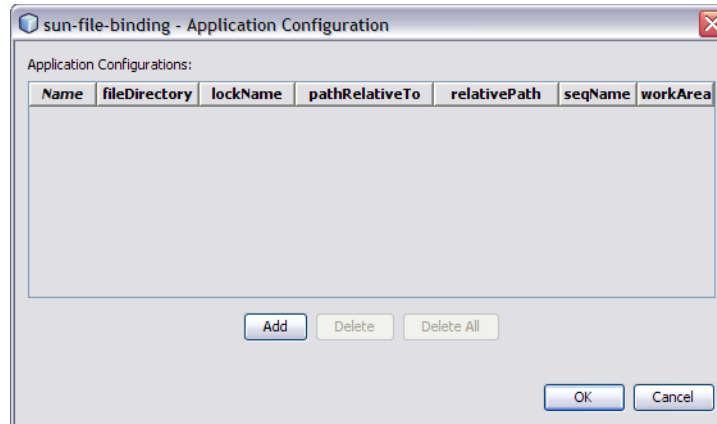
sun-file-binding - Application Configuration

Application Configurations:

| Name | fileDirectory | lockName | pathRelativeTo | relativePath | seqName | workArea |
|---|---|---|---|---|---|---|

Add Delete Delete All

OK Cancel